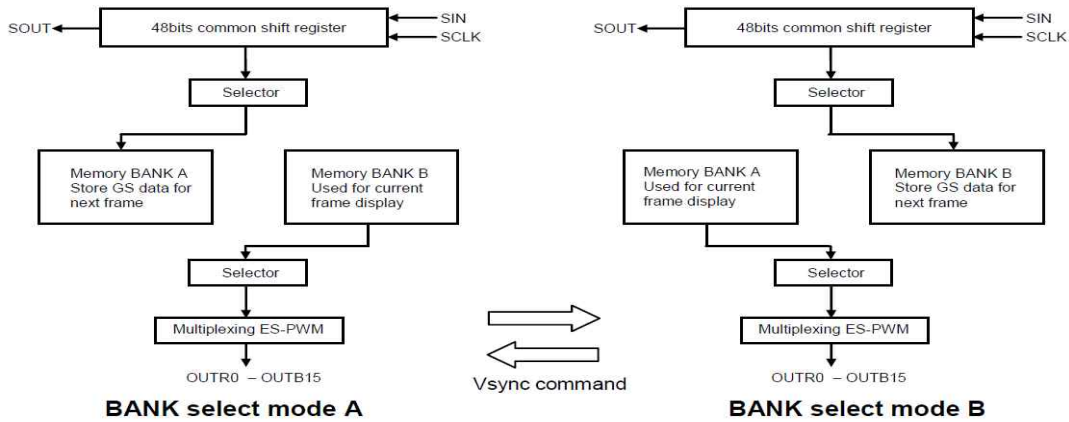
SOUT
48bits common shift register
SIN
SCLK
Selector
Memory BANK A Store GS data for next frame
Memory BANK B Used for current frame display
Selector
Multiplexing ES-PWM
OUTR0 – OUTB15
BANK select mode A

Vsync command

SOUT
48bits common shift register
SIN
SCLK
Selector
Memory BANK A Used for current frame display
Memory BANK B Store GS data for next frame
Selector
Multiplexing ES-PWM
OUTR0 – OUTB15
BANK select mode B